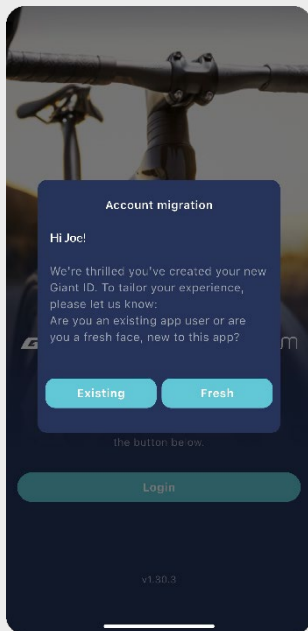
Account migration

Hi Joe!

We're thrilled you've created your new Giant ID. To tailor your experience, please let us know:
Are you an existing app user or are you a fresh face, new to this app?

Existing
Fresh

the button be ow.

Login

v1.30.3